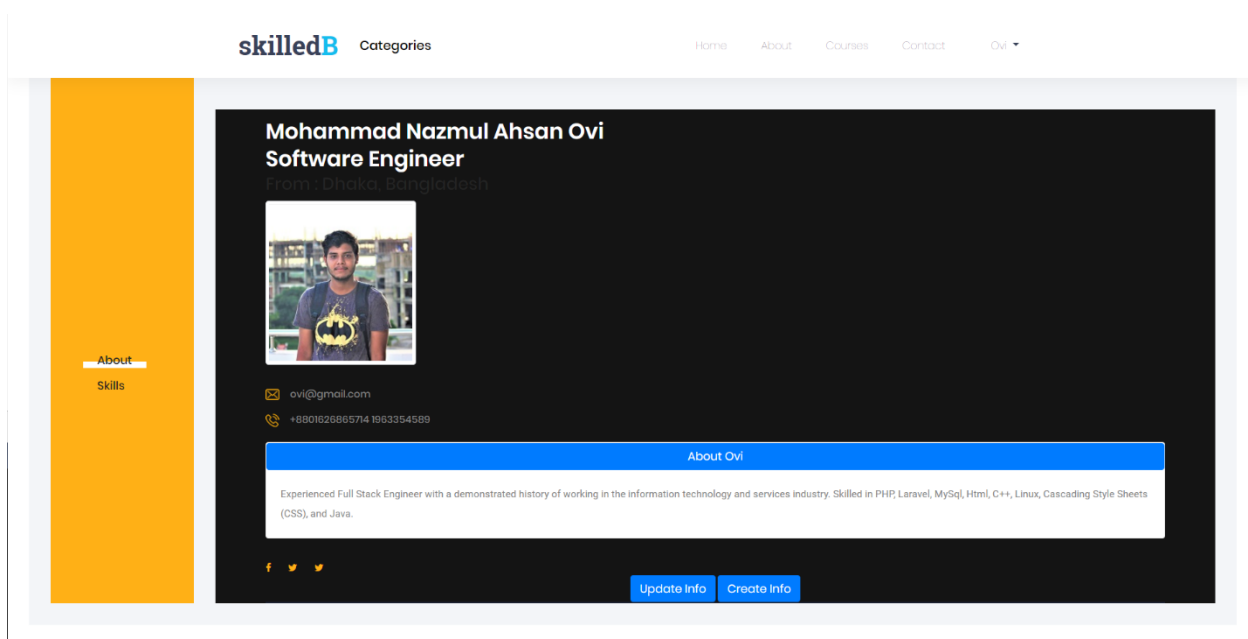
skilledB Categories

Home About Courses Contact Ovi

About
Skills

Mohammad Nazmul Ahsan Ovi
Software Engineer
From : Dhaka, Bangladesh

ovi@gmail.com
+8801626865714 1963354589

About Ovi

Experienced Full Stack Engineer with a demonstrated history of working in the information technology and services industry. Skilled in PHP, Laravel, MySql, Html, C++, Linux, Cascading Style Sheets (CSS), and Java.

Update Info Create Info